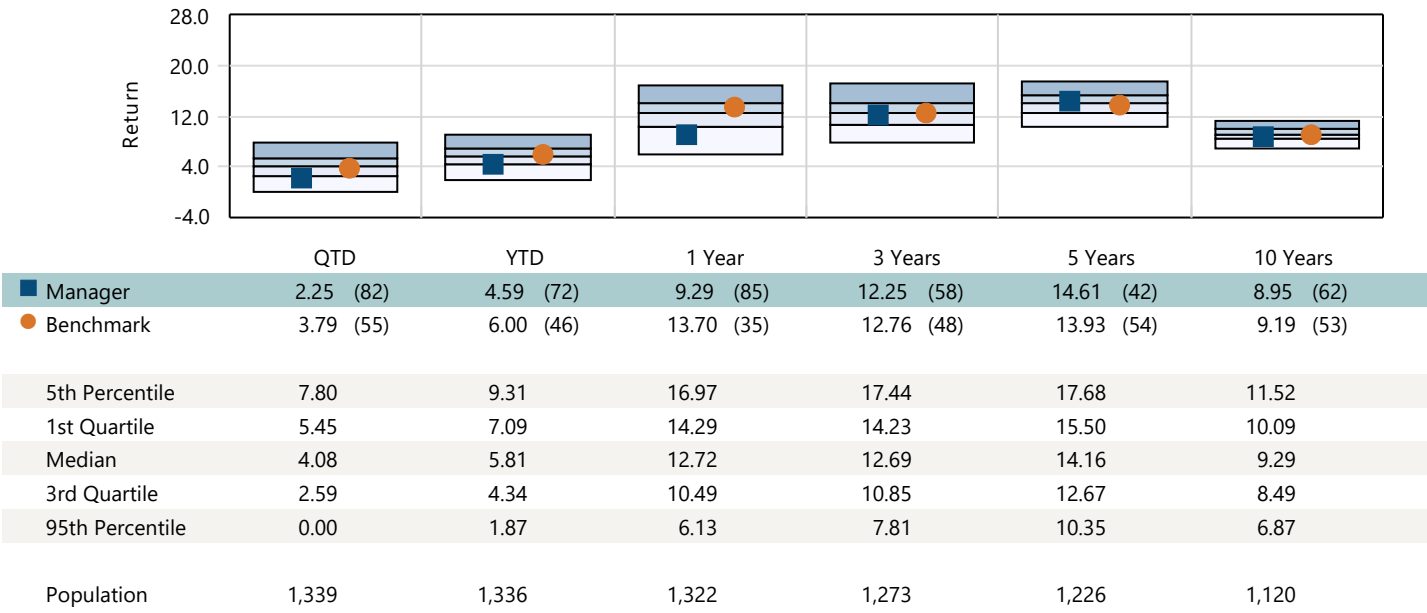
28.0
20.0
12.0
4.0
-4.0
Return

| | QTD | YTD | 1 Year | 3 Years | 5 Years | 10 Years |
|---|---|---|---|---|---|---|
| Manager | 2.25 (82) | 4.59 (72) | 9.29 (85) | 12.25 (58) | 14.61 (42) | 8.95 (62) |
| Benchmark | 3.79 (55) | 6.00 (46) | 13.70 (35) | 12.76 (48) | 13.93 (54) | 9.19 (53) |
| 5th Percentile | 7.80 | 9.31 | 16.97 | 17.44 | 17.68 | 11.52 |
| 1st Quartile | 5.45 | 7.09 | 14.29 | 14.23 | 15.50 | 10.09 |
| Median | 4.08 | 5.81 | 12.72 | 12.69 | 14.16 | 9.29 |
| 3rd Quartile | 2.59 | 4.34 | 10.49 | 10.85 | 12.67 | 8.49 |
| 95th Percentile | 0.00 | 1.87 | 6.13 | 7.81 | 10.35 | 6.87 |
| Population | 1,339 | 1,336 | 1,322 | 1,273 | 1,226 | 1,120 |